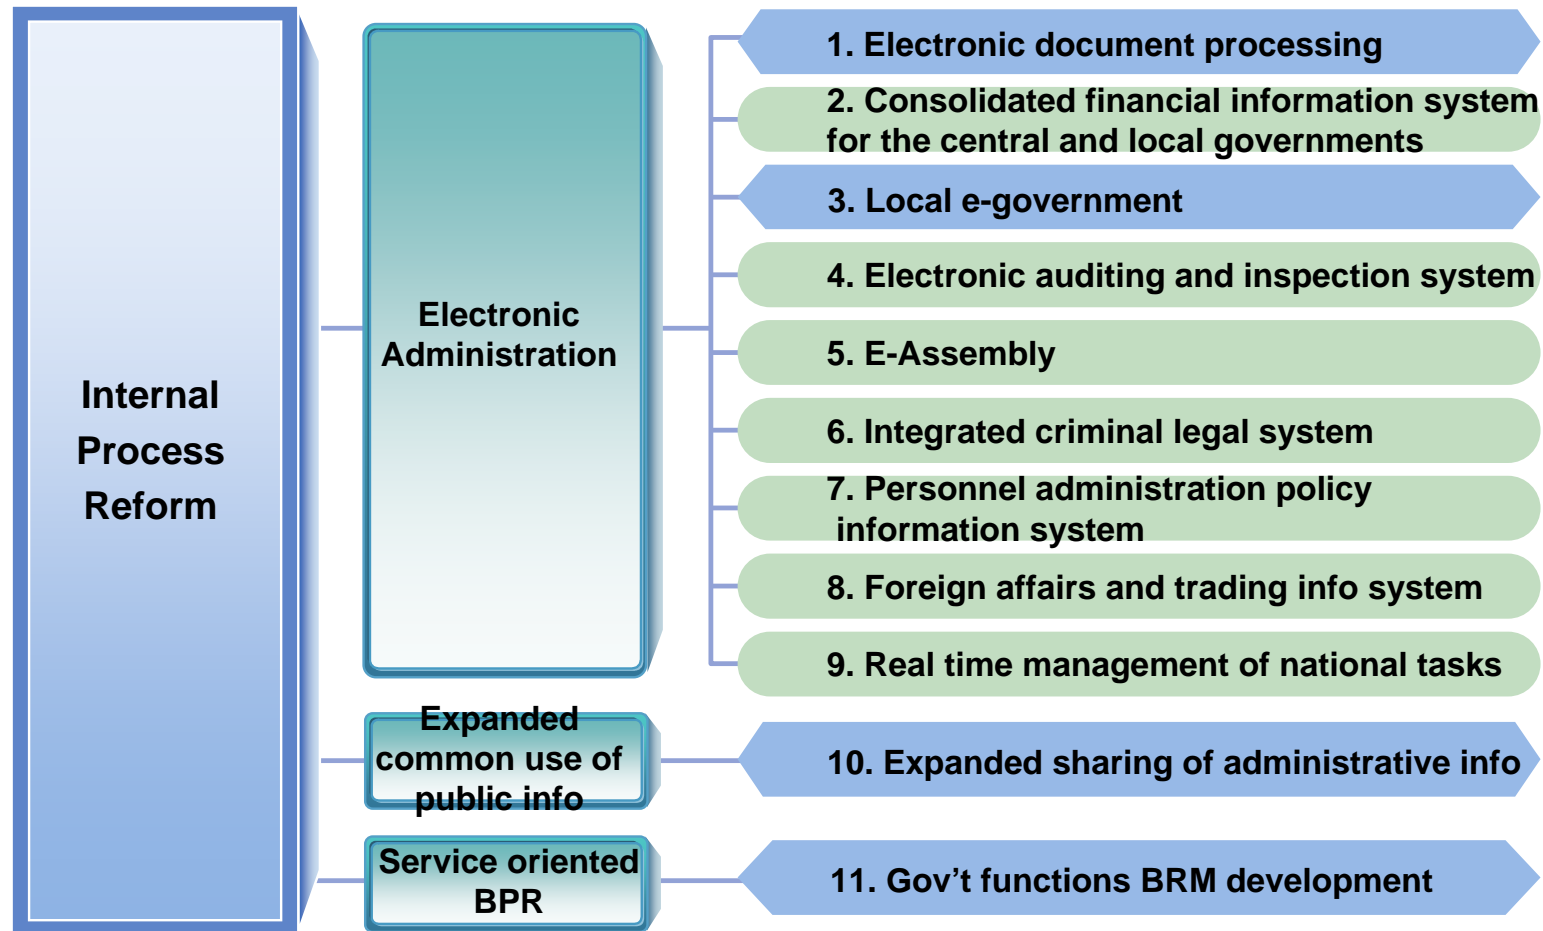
Internal Process Reform

Electronic Administration

1. Electronic document processing

2. Consolidated financial information system for the central and local governments

3. Local e-government

4. Electronic auditing and inspection system

5. E-Assembly

6. Integrated criminal legal system

7. Personnel administration policy information system

8. Foreign affairs and trading info system

9. Real time management of national tasks

Expanded common use of public info

10. Expanded sharing of administrative info

Service oriented BPR

11. Gov't functions BRM development